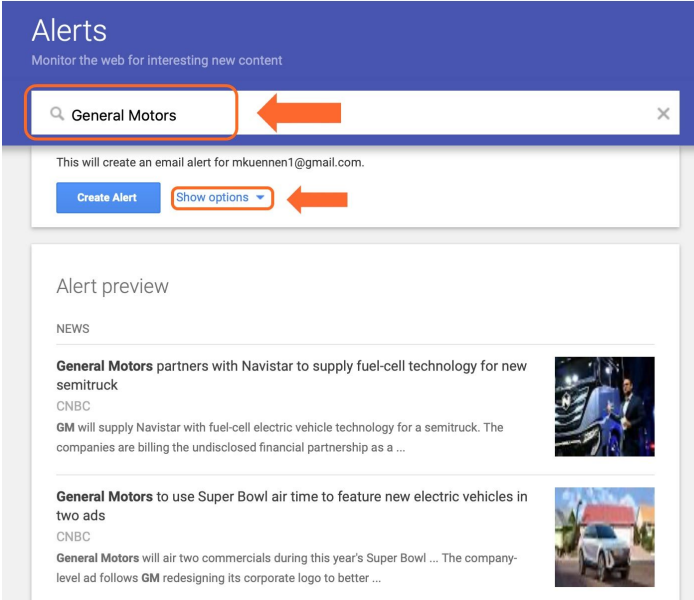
Alerts

Monitor the web for interesting new content

General Motors

×

This will create an email alert for mkuennen1@gmail.com.

Create Alert

Show options

Alert preview

NEWS

General Motors partners with Navistar to supply fuel-cell technology for new semitruck

CNBC

GM will supply Navistar with fuel-cell electric vehicle technology for a semitruck. The companies are billing the undisclosed financial partnership as a ...

General Motors to use Super Bowl air time to feature new electric vehicles in two ads

CNBC

General Motors will air two commercials during this year's Super Bowl ... The company-level ad follows GM redesigning its corporate logo to better ...